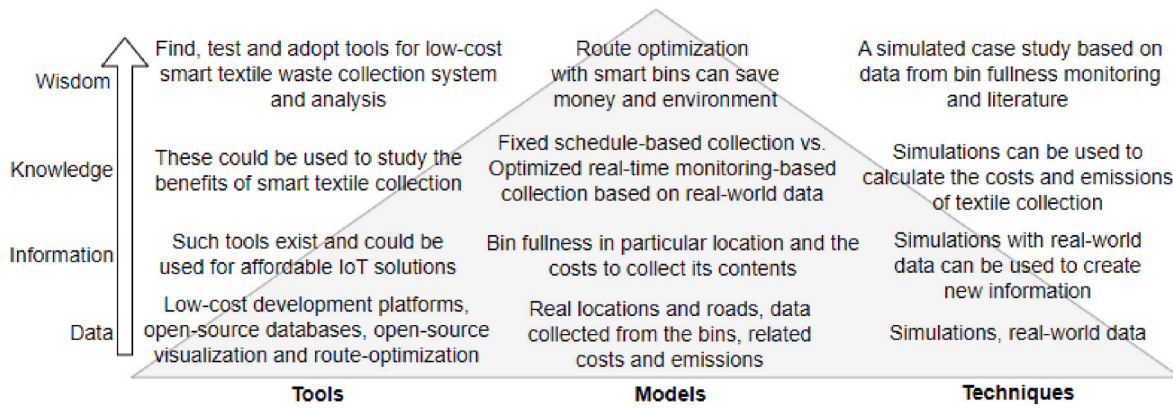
Wisdom

Knowledge

Information

Data

Find, test and adopt tools for low-cost smart textile waste collection system and analysis

Route optimization with smart bins can save money and environment

A simulated case study based on data from bin fullness monitoring and literature

These could be used to study the benefits of smart textile collection

Fixed schedule-based collection vs. Optimized real-time monitoring-based collection based on real-world data

Simulations can be used to calculate the costs and emissions of textile collection

Such tools exist and could be used for affordable IoT solutions

Bin fullness in particular location and the costs to collect its contents

Simulations with real-world data can be used to create new information

Low-cost development platforms, open-source databases, open-source visualization and route-optimization

Real locations and roads, data collected from the bins, related costs and emissions

Simulations, real-world data

Tools

Models

Techniques